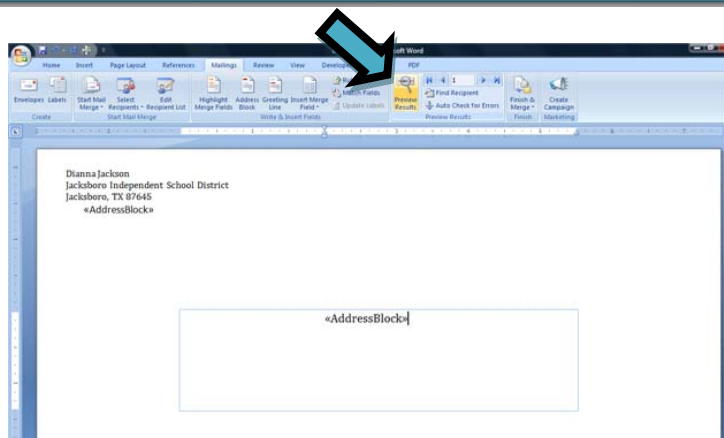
oft Word

Home Insert Page Layout References Mailings Review View Develop PDF

Envelopes Labels Start Mail Merge Select Recipients Edit Recipient List Highlight Merge Fields Address Block Greeting Line Insert Merge Field Match Fields Update Labels Preview Results Find Recipient Auto Check for Errors Finish & Merge Create Campaign

Create Start Mail Merge Write & Insert Fields Preview Results Finish Marketing

Dianna Jackson
Jacksboro Independent School District
Jacksboro, TX 87645
«AddressBlock»

«AddressBlock»